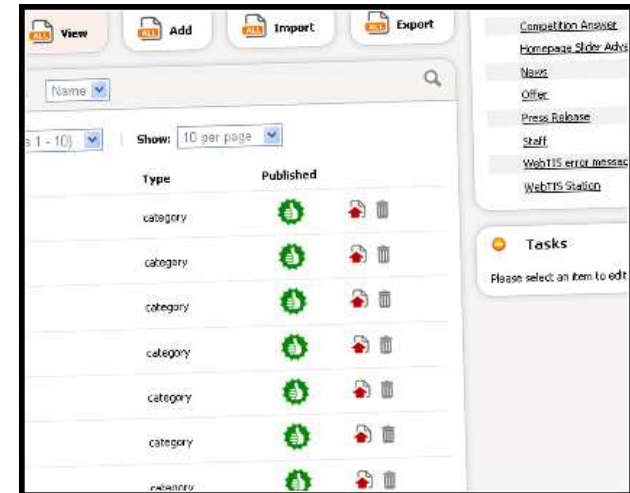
ALL View ALL Add ALL Import ALL Export

Name

s 1 - 10) Show: 10 per page

| Type | Published |
|---|---|
| category | |
| category | |
| category | |
| category | |
| category | |
| category | |
| category | |

Competition Answer
Homepage Slider Advs
News
Offer
Press Release
Staff
WebTIS error messac
WebTIS Station

Tasks
Please select an item to edit